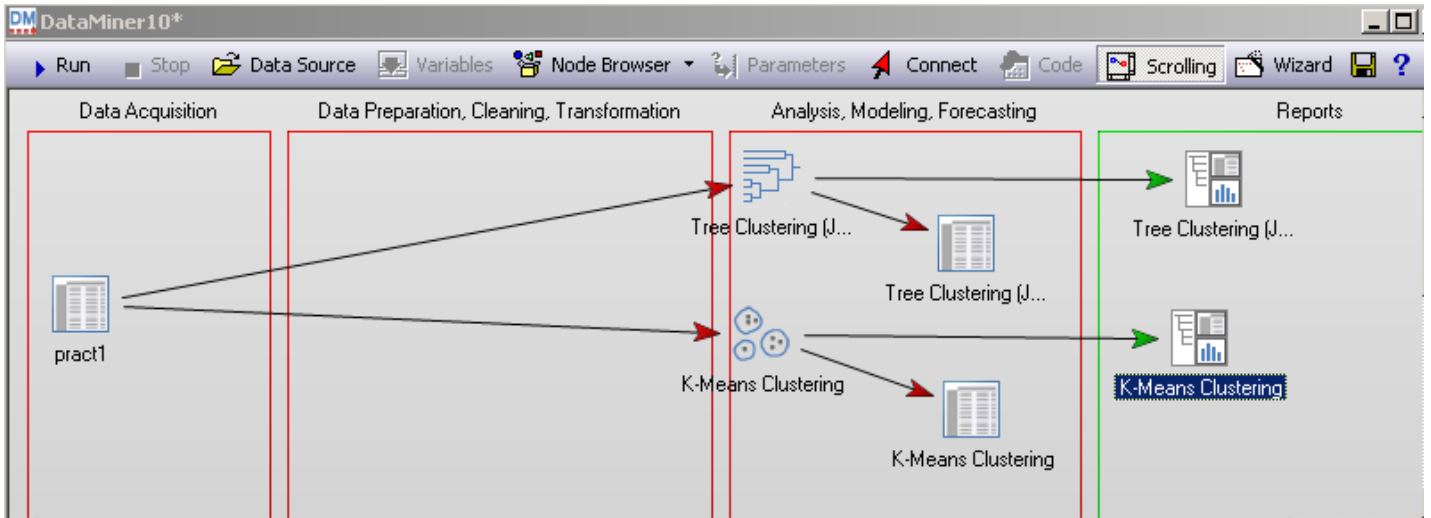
DM DataMiner10*

Run Stop Data Source Variables Node Browser Parameters Connect Code Scrolling Wizard ?

Data Acquisition

Data Preparation, Cleaning, Transformation

Analysis, Modeling, Forecasting

Reports

pract1

Tree Clustering (J...

Tree Clustering (J...

Tree Clustering (J...

K-Means Clustering

K-Means Clustering

K-Means Clustering